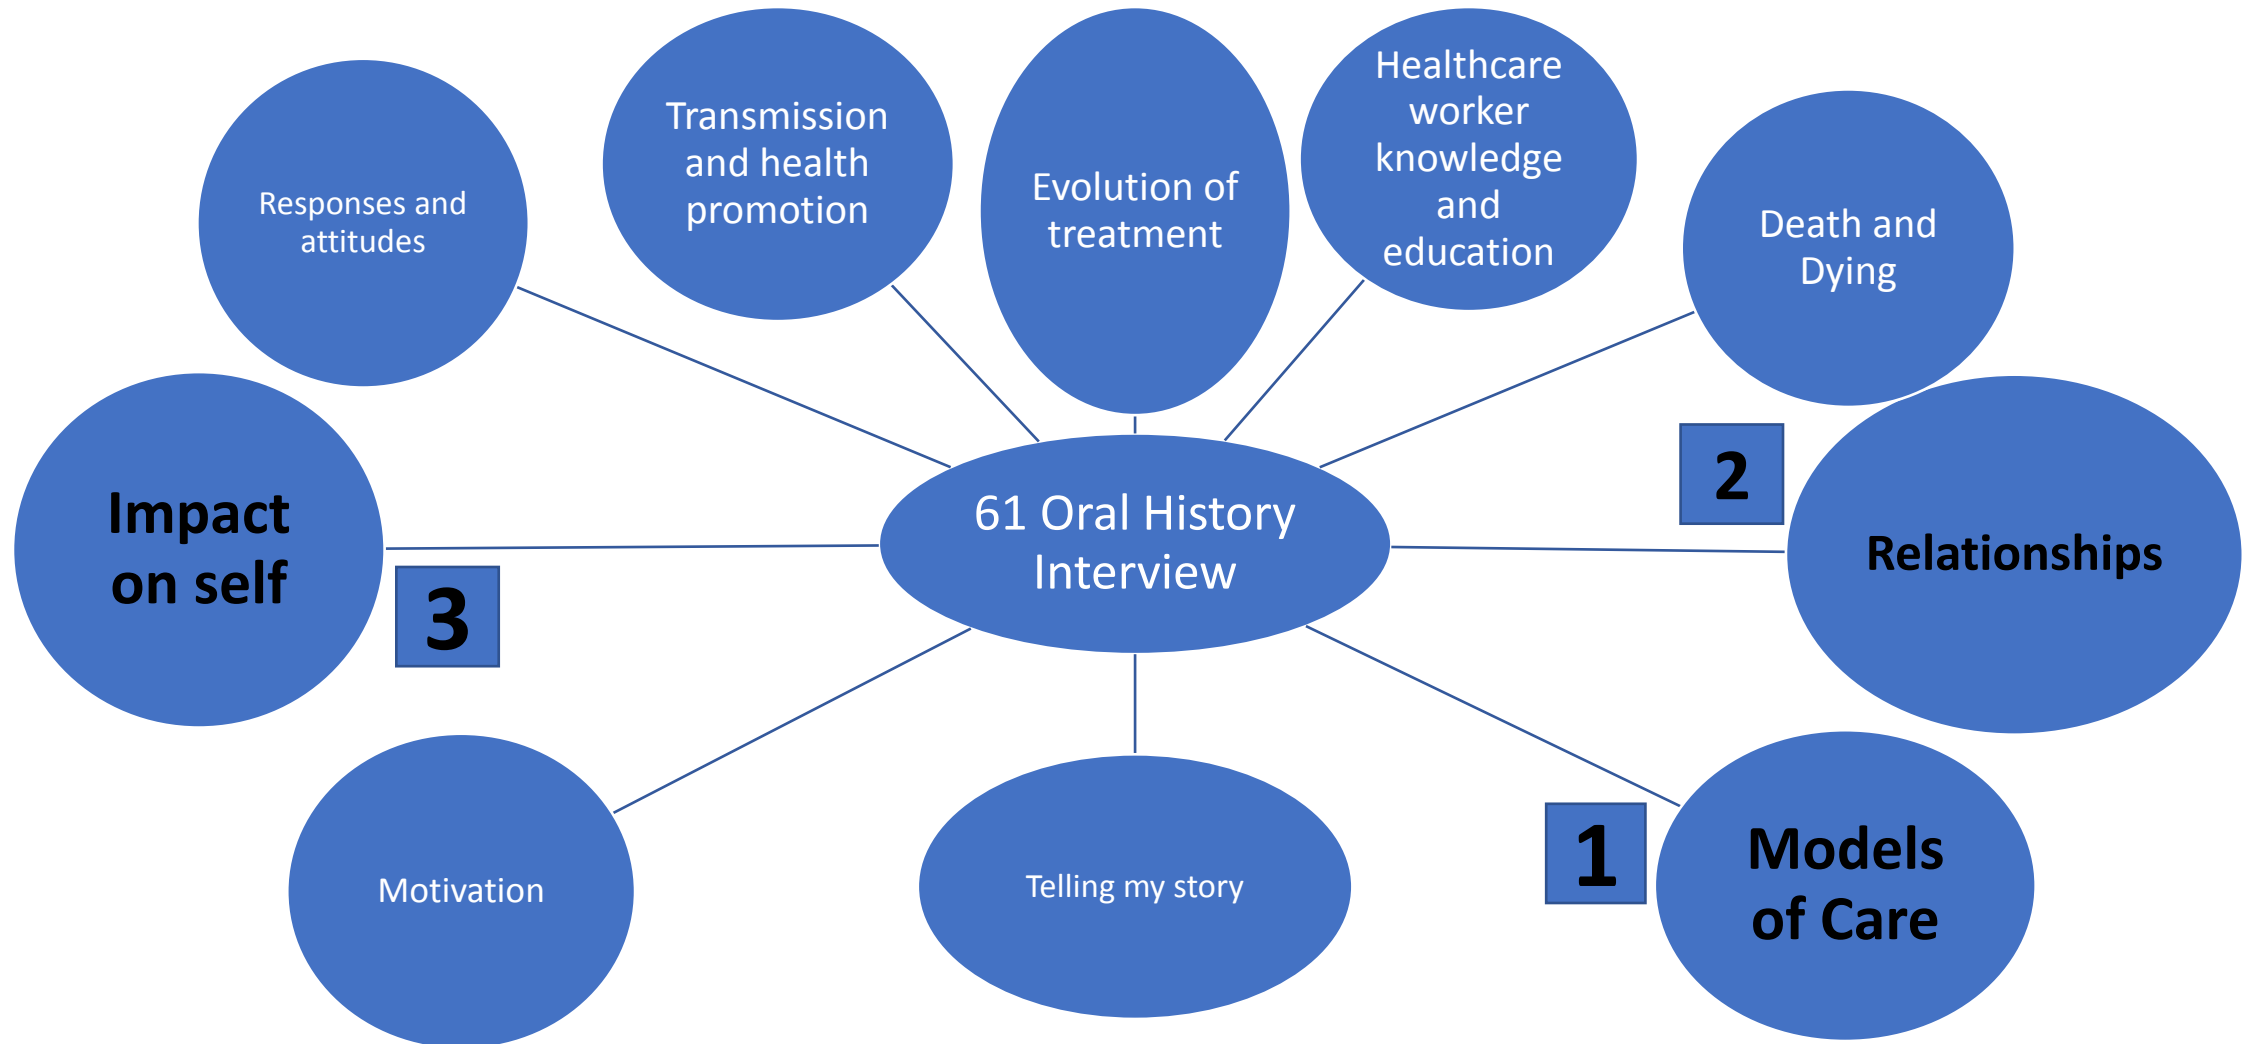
Transmission and health promotion

Evolution of treatment

Healthcare worker knowledge and education

Responses and attitudes

Death and Dying

61 Oral History Interview

Impact on self

3

2

Relationships

Motivation

Telling my story

1

Models of Care